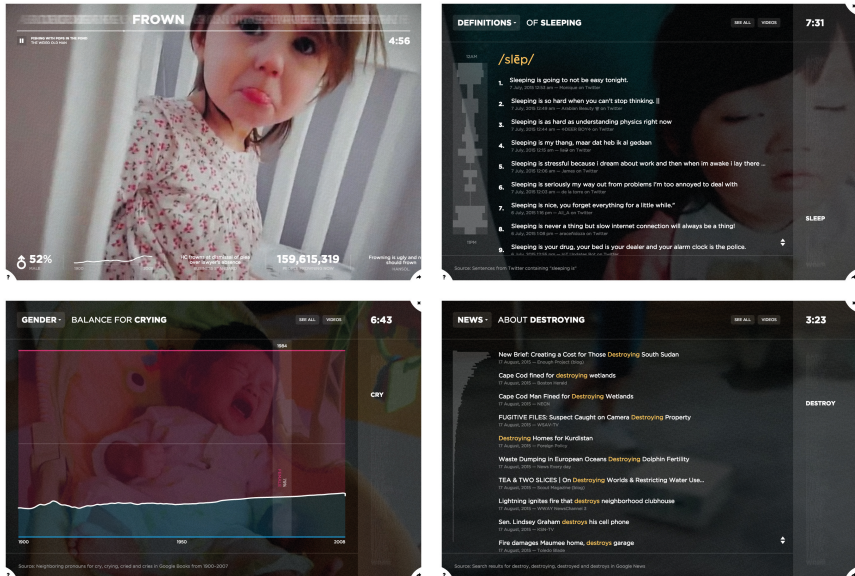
FROWN

FROWNING WITH POPS IN THE PARK
THE WEEKLY DAD MAN

4:56

52%

MALE

159,615,319

Frowning is ugly and should frown

DEFINITIONS · OF SLEEPING

SEE ALL VIDEOS

7:31

/slēp/

1. Sleeping is going to not be easy tonight.
7 July, 2015 — Monique on Twitter

2. Sleeping is so hard when you can't stop thinking. ||
7 July, 2015 — on Twitter

3. Sleeping is as hard as understanding physics right now
7 July, 2015 — on Twitter

4. Sleeping is my thang, maar dat heb ik al gedaan
7 July, 2015 — on Twitter

5. Sleeping is stressful because i dream about work and then when im awake i lay there ...
7 July, 2015 — on Twitter

6. Sleeping is seriously my way out from problems I'm too annoyed to deal with
7 July, 2015 — on Twitter

7. Sleeping is nice, you forget everything for a little while."
6 July, 2015 — on Twitter

8. Sleeping is never a thing but slow internet connection will always be a thing!
6 July, 2015 — on Twitter

9. Sleeping is your drug, your bed is your dealer and your alarm clock is the police.

SLEEP

Source: Sentences from Twitter containing "sleeping is"

GENDER · BALANCE FOR CRYING

SEE ALL VIDEOS

6:43

1984

CRY

1900 1950 2008

Source: Neighboring pronouns for cry, crying, cried and cries in Google Books from 1900-2007

NEWS · ABOUT DESTROYING

SEE ALL VIDEOS

3:23

New Brief: Creating a Cost for Those Destroying South Sudan
17 August, 2015 — Enough Project (blog)

Cape Cod fined for destroying wetlands
17 August, 2015 — Boston Herald

Cape Cod Man Fined for Destroying Wetlands
17 August, 2015 — NECN

FUGITIVE FILES: Suspect Caught on Camera Destroying Property
17 August, 2015 — WBAY-TV

Destroying Homes for Kurdistan
17 August, 2015 — Foreign Policy

Waste Dumping in European Oceans Destroying Dolphin Fertility
17 August, 2015 — News Every day

TEA & TWO SLICES | On Destroying Worlds & Restricting Water Use...
17 August, 2015 — Scout Magazine (blog)

Lightning ignites fire that destroys neighborhood clubhouse
17 August, 2015 — WWAY NewsChannel 3

Sen. Lindsey Graham destroys his cell phone
17 August, 2015 — KSN-TV

Fire damages Maumee home, destroys garage
17 August, 2015 — Toledo Blade

DESTROY

Source: Search results for destroy, destroying, destroyed and destroys in Google News